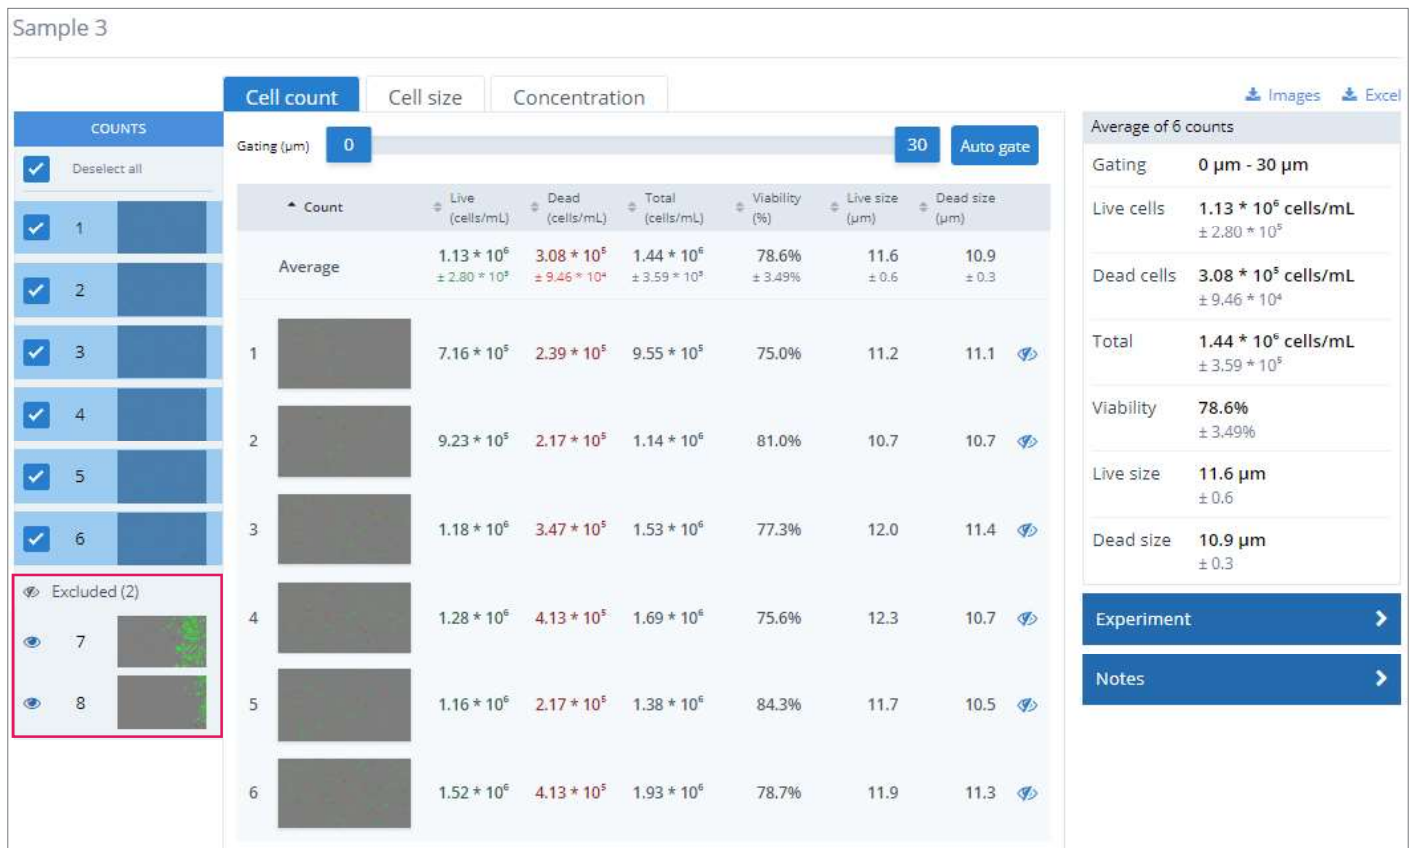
Sample 3

COUNTS

Deselect all

1

2

3

4

5

6

Excluded (2)

7

8

Cell count | Cell size | Concentration

Gating (µm) 0 30 Auto gate

| Count | Live (cells/mL) | Dead (cells/mL) | Total (cells/mL) | Viability (%) | Live size (µm) | Dead size (µm) |
|---|---|---|---|---|---|---|
| Average | $1.13 * 10^6$ $\pm 2.80 * 10^5$ | $3.08 * 10^5$ $\pm 9.46 * 10^4$ | $1.44 * 10^6$ $\pm 3.59 * 10^5$ | 78.6% $\pm$ 3.49% | 11.6 $\pm$ 0.6 | 10.9 $\pm$ 0.3 |
| 1 | $7.16 * 10^5$ | $2.39 * 10^5$ | $9.55 * 10^5$ | 75.0% | 11.2 | 11.1 |
| 2 | $9.23 * 10^5$ | $2.17 * 10^5$ | $1.14 * 10^6$ | 81.0% | 10.7 | 10.7 |
| 3 | $1.18 * 10^6$ | $3.47 * 10^5$ | $1.53 * 10^6$ | 77.3% | 12.0 | 11.4 |
| 4 | $1.28 * 10^6$ | $4.13 * 10^5$ | $1.69 * 10^6$ | 75.6% | 12.3 | 10.7 |
| 5 | $1.16 * 10^6$ | $2.17 * 10^5$ | $1.38 * 10^6$ | 84.3% | 11.7 | 10.5 |
| 6 | $1.52 * 10^6$ | $4.13 * 10^5$ | $1.93 * 10^6$ | 78.7% | 11.9 | 11.3 |

Images Excel

Average of 6 counts

Gating 0 µm - 30 µm

Live cells $1.13 * 10^6$ cells/mL $\pm 2.80 * 10^5$

Dead cells $3.08 * 10^5$ cells/mL $\pm 9.46 * 10^4$

Total $1.44 * 10^6$ cells/mL $\pm 3.59 * 10^5$

Viability 78.6% $\pm$ 3.49%

Live size 11.6 µm $\pm$ 0.6

Dead size 10.9 µm $\pm$ 0.3

Experiment

Notes